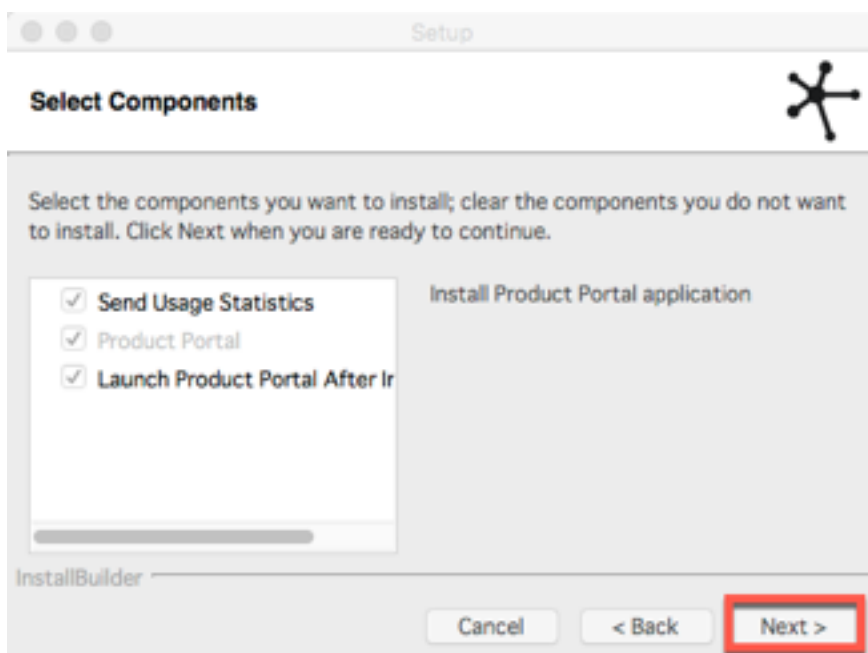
Setup

Select Components

Select the components you want to install; clear the components you do not want to install. Click Next when you are ready to continue.

Send Usage Statistics
Product Portal
Launch Product Portal After Ir

Install Product Portal application

InstallBuilder

Cancel
< Back
Next >